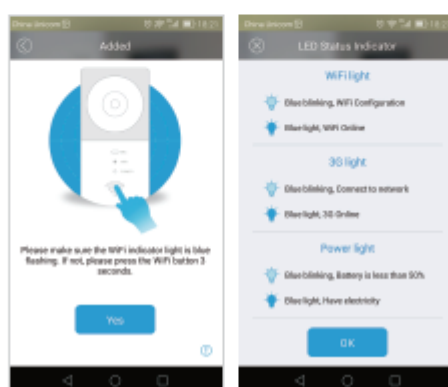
China Unicom
18:21
Added

Please make sure the WiFi indicator light is blue flashing. If not, please press the WiFi button 3 seconds.

Yes

China Unicom
18:21
LED Status Indicator

WiFi light

Blue blinking, WiFi Configuration

Blue light, WiFi Online

3G light

Blue blinking, Connect to network

Blue light, 3G Online

Power light

Blue blinking, Battery is less than 50%

Blue light, Have electricity

OK